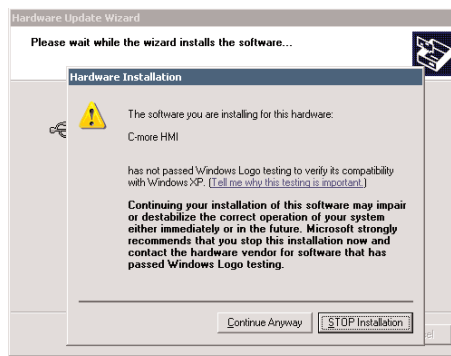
Hardware Update Wizard

Please wait while the wizard installs the software...

Hardware Installation

The software you are installing for this hardware:

C-more HMI

has not passed Windows Logo testing to verify its compatibility with Windows XP. (Tell me why this testing is important.)

Continuing your installation of this software may impair or destabilize the correct operation of your system either immediately or in the future. Microsoft strongly recommends that you stop this installation now and contact the hardware vendor for software that has passed Windows Logo testing.

Continue Anyway

STOP Installation